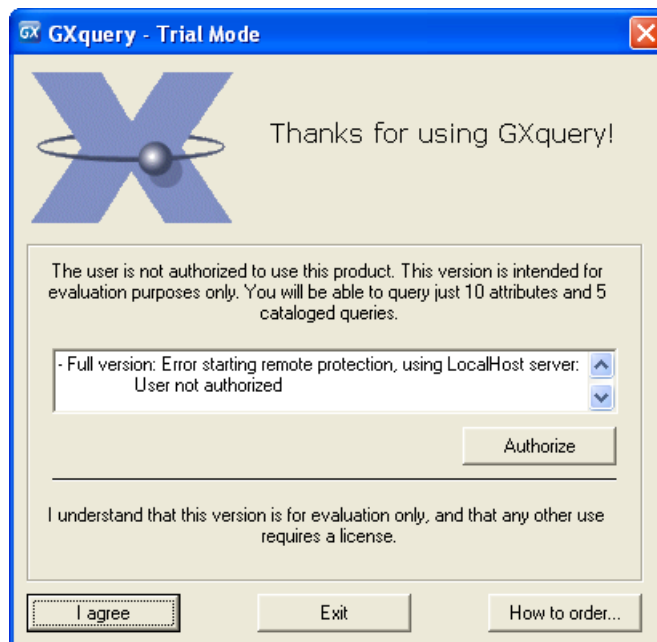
GX GXquery - Trial Mode

Thanks for using GXquery!

The user is not authorized to use this product. This version is intended for evaluation purposes only. You will be able to query just 10 attributes and 5 cataloged queries.

- Full version: Error starting remote protection, using LocalHost server: User not authorized

Authorize

I understand that this version is for evaluation only, and that any other use requires a license.

I agree

Exit

How to order...